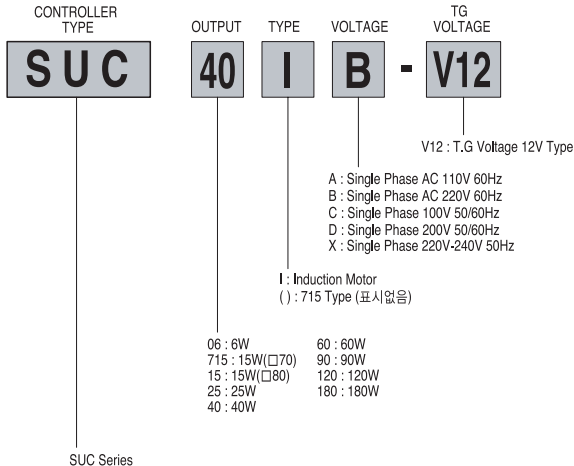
CONTROLLER TYPE

OUTPUT

TYPE

VOLTAGE

TG VOLTAGE

SUC

40

I

B

-

V12

V12 : T.G Voltage 12V Type

A : Single Phase AC 110V 60Hz
B : Single Phase AC 220V 60Hz
C : Single Phase 100V 50/60Hz
D : Single Phase 200V 50/60Hz
X : Single Phase 220V-240V 50Hz

I : Induction Motor
( ) : 715 Type (표시없음)

06 : 6W
715 : 15W(□70)
15 : 15W(□80)
25 : 25W
40 : 40W

60 : 60W
90 : 90W
120 : 120W
180 : 180W

SUC Series